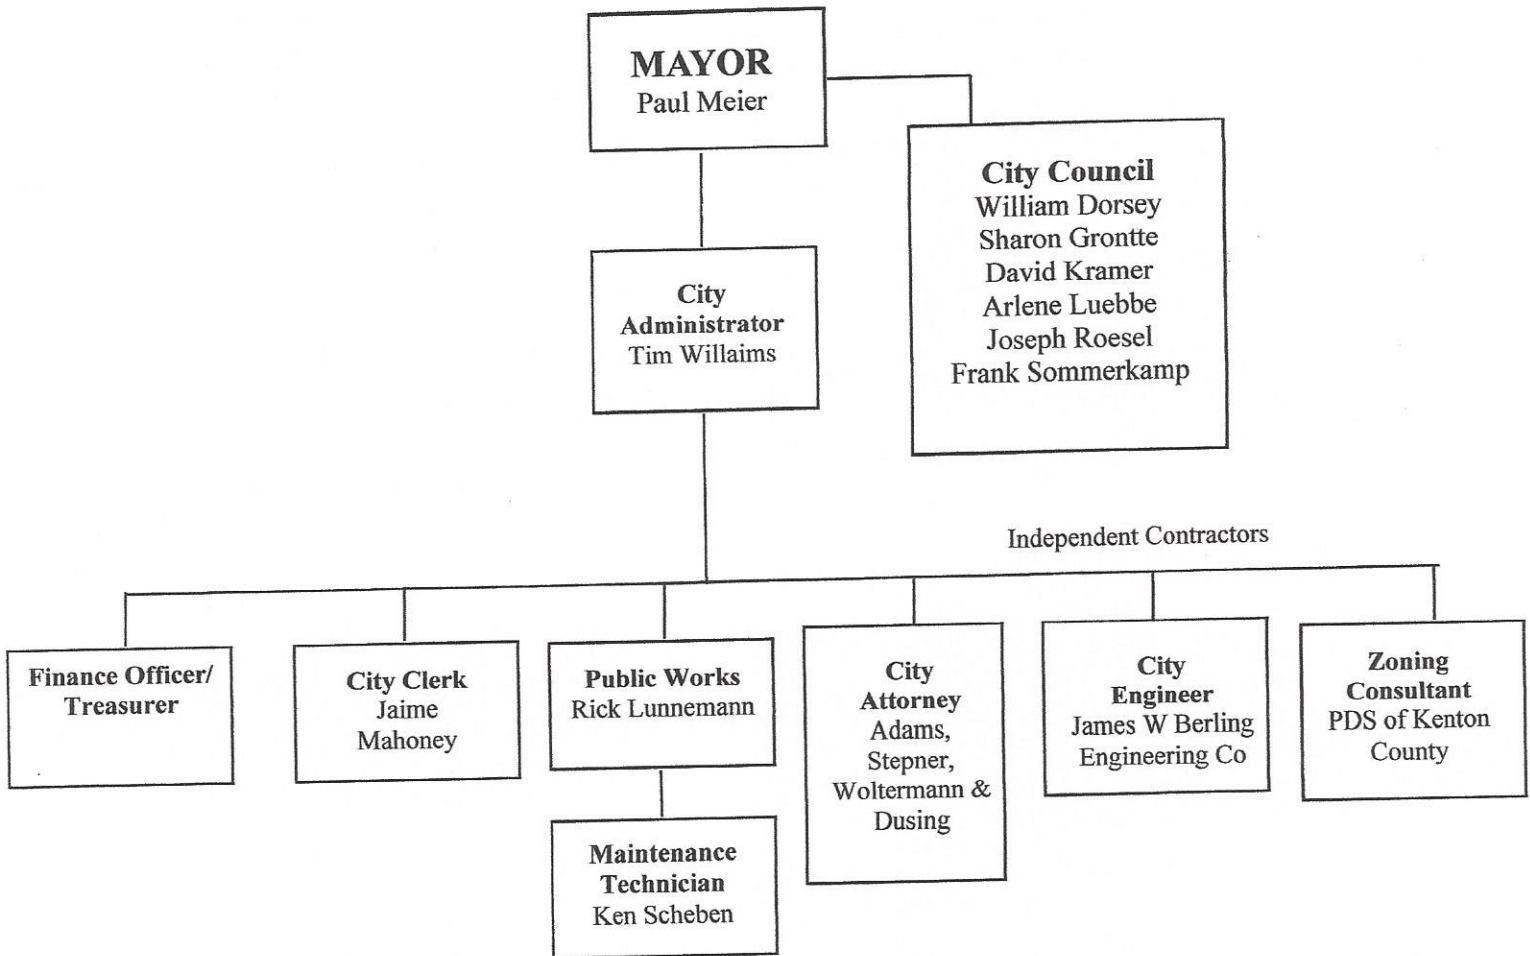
MAYOR
Paul Meier

City Council
William Dorsey
Sharon Grontte
David Kramer
Arlene Luebbe
Joseph Roesel
Frank Sommerkamp

City Administrator
Tim Willaims

Independent Contractors

Finance Officer/ Treasurer

City Clerk
Jaime Mahoney

Public Works
Rick Lunnemann

Maintenance Technician
Ken Scheben

City Attorney
Adams, Stepner, Woltermann & Dusing

City Engineer
James W Berling Engineering Co

Zoning Consultant
PDS of Kenton County